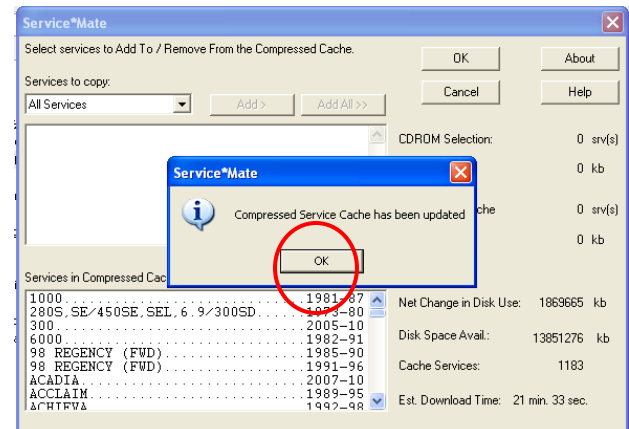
Service*Mate

Select services to Add To / Remove From the Compressed Cache.

OK

About

Services to copy:

All Services

Add >

Add All >>

Cancel

Help

CDROM Selection:

0 srv(s)

0 kb

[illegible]che

0 srv(s)

0 kb

Service*Mate

Compressed Service Cache has been updated

OK

Services in Compressed Cac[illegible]

1000....................1981-87
280S,SE/450SE,SEL,6.9/300SD.......1973-80
300....................2005-10
6000....................1982-91
98 REGENCY (FWD)..........1985-90
98 REGENCY (FWD)..........1991-96
ACADIA....................2007-10
ACCLAIM....................1989-95
ACHIEVA....................1992-98

Net Change in Disk Use:

1869665 kb

Disk Space Avail.:

13851276 kb

Cache Services:

1183

Est. Download Time:

21 min. 33 sec.